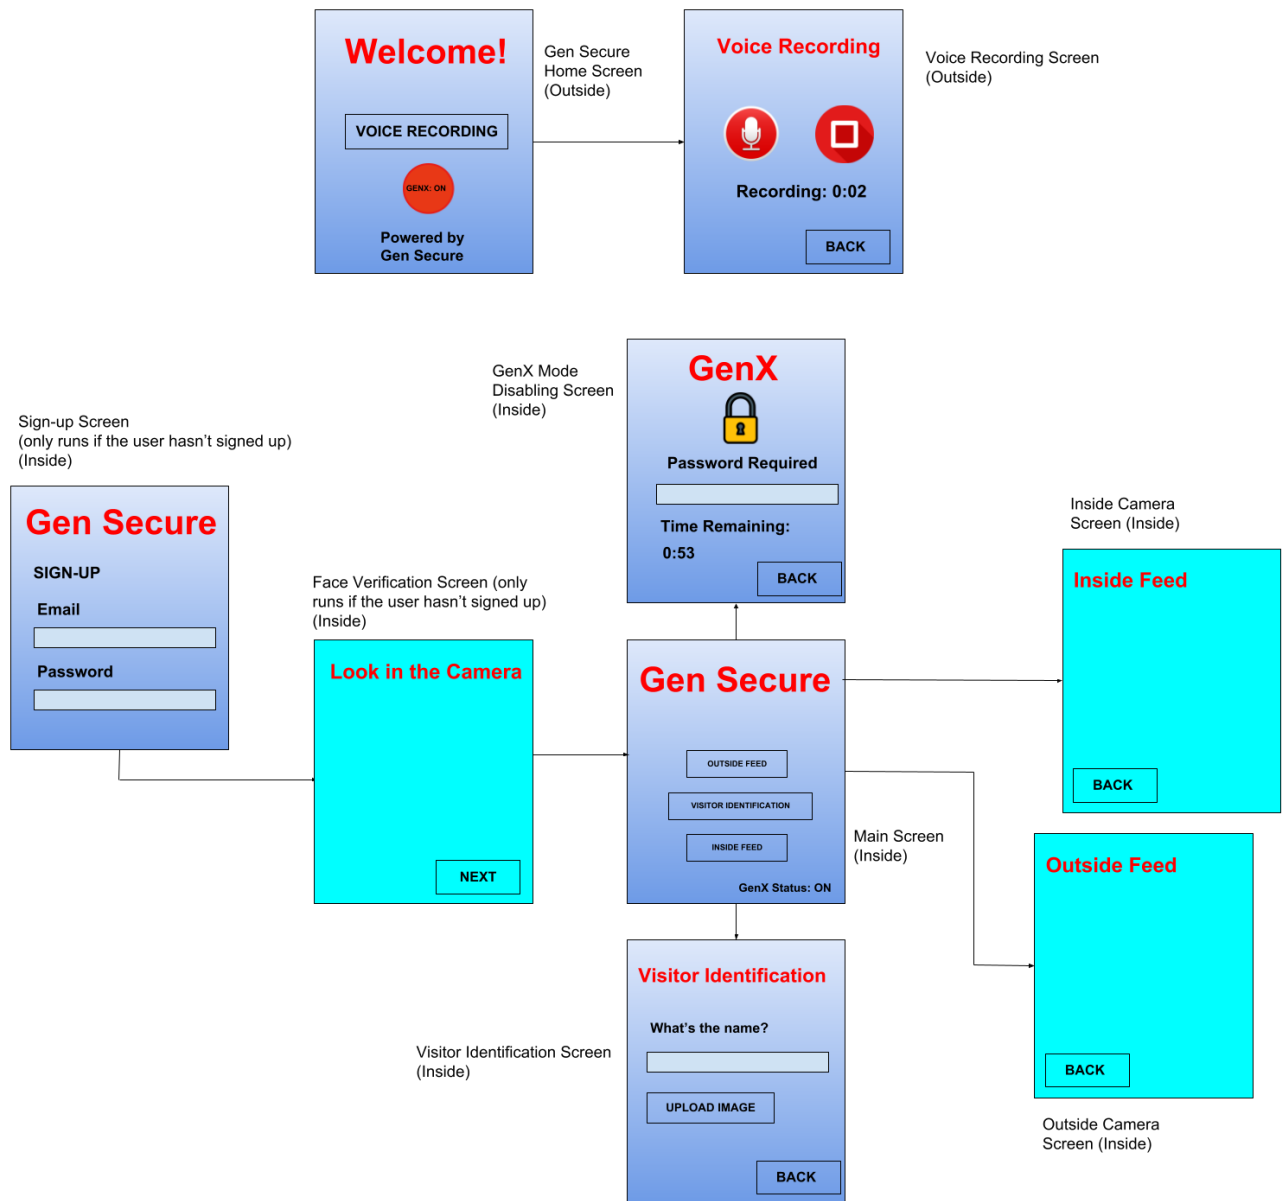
Welcome!

VOICE RECORDING

GENX: ON

Powered by Gen Secure

Gen Secure Home Screen (Outside)

Voice Recording

Recording: 0:02

BACK

Voice Recording Screen (Outside)

GenX Mode Disabling Screen (Inside)

GenX

Password Required

Time Remaining: 0:53

BACK

Sign-up Screen (only runs if the user hasn't signed up) (Inside)

Gen Secure

SIGN-UP

Email

Password

Face Verification Screen (only runs if the user hasn't signed up) (Inside)

Look in the Camera

NEXT

Gen Secure

OUTSIDE FEED

VISITOR IDENTIFICATION

INSIDE FEED

GenX Status: ON

Main Screen (Inside)

Inside Camera Screen (Inside)

Inside Feed

BACK

Outside Feed

BACK

Outside Camera Screen (Inside)

Visitor Identification Screen (Inside)

Visitor Identification

What's the name?

UPLOAD IMAGE

BACK